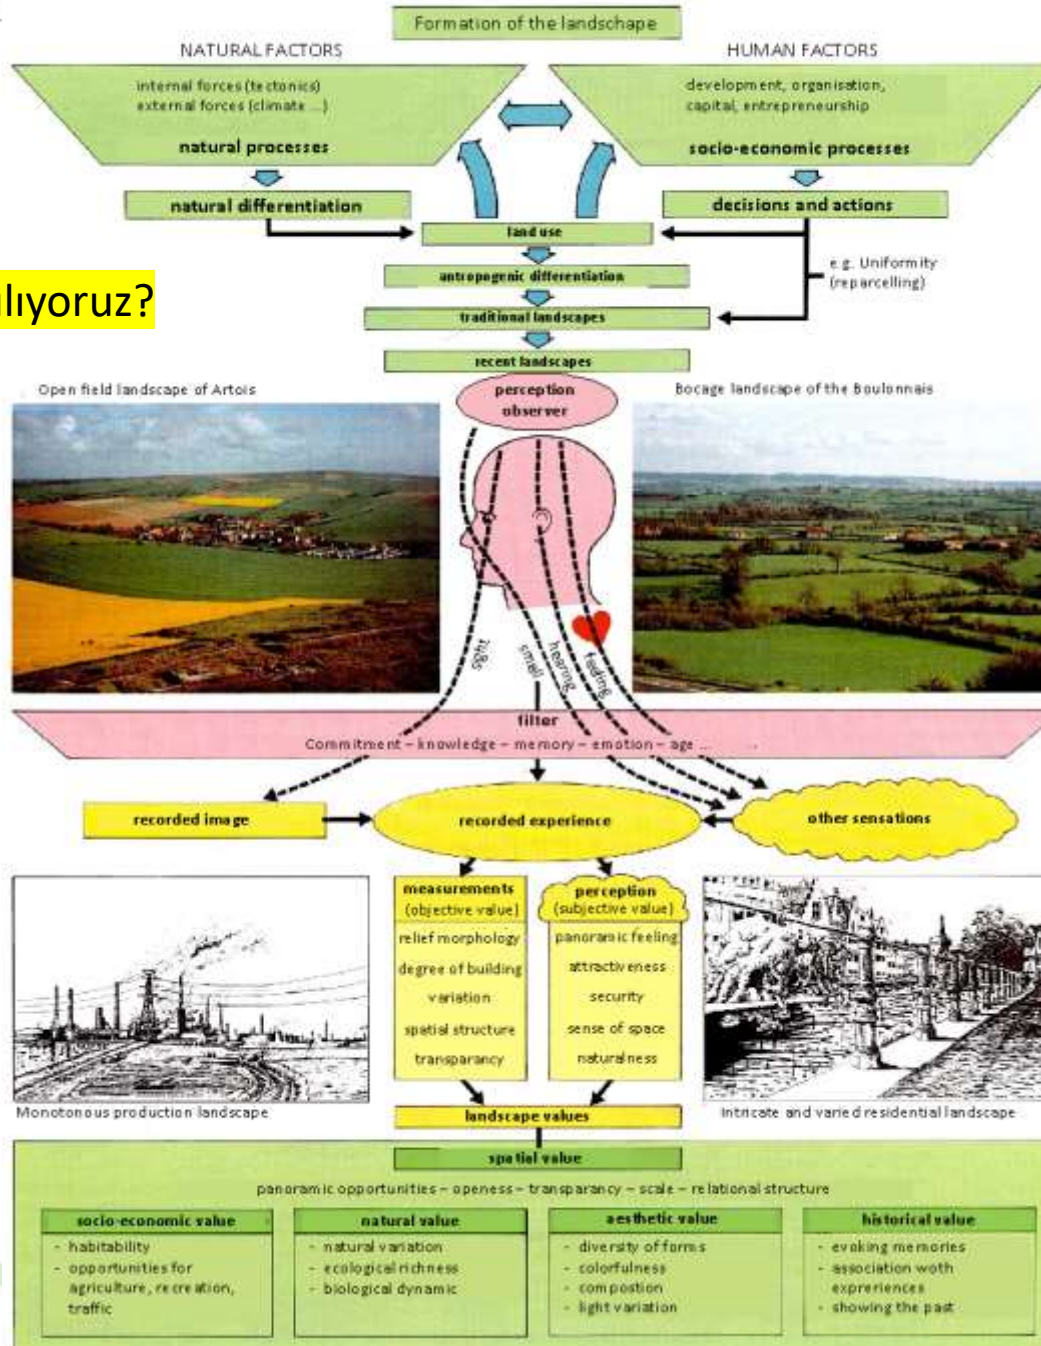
Formation of the landschape

NATURAL FACTORS

HUMAN FACTORS

internal forces (tectonics)
external forces (climate ...)

natural processes

development, organisation, capital, entrepreneurship

socio-economic processes

natural differentiation

decisions and actions

land use

e.g. Uniformity (reparcelling)

lıyoruz?

antropogenic differentiation

traditional landscapes

recent landscapes

Open field landscape of Artois

perception observer

Bocage landscape of the Boulonnais

sight

smell

hearing

feeling

filter

Commitment – knowledge – memory – emotion – age ...

recorded image

recorded experience

other sensations

measurements (objective value)

relief morphology

degree of building variation

spatial structure

transparancy

perception (subjective value)

panoramic feeling

attractiveness

security

sense of space

naturalness

Monotonous production landscape

landscape values

Intricate and varied residential landscape

spatial value

panoramic opportunities – openess – transparancy – scale – relational structure

socio-economic value

- habitability
- opportunities for agriculture, recreation, traffic

natural value

- natural variation
- ecological richness
- biological dynamic

aesthetic value

- diversity of forms
- colorfulness
- composition
- light variation

historical value

- evoking memories
- association woth expreriences
- showing the past